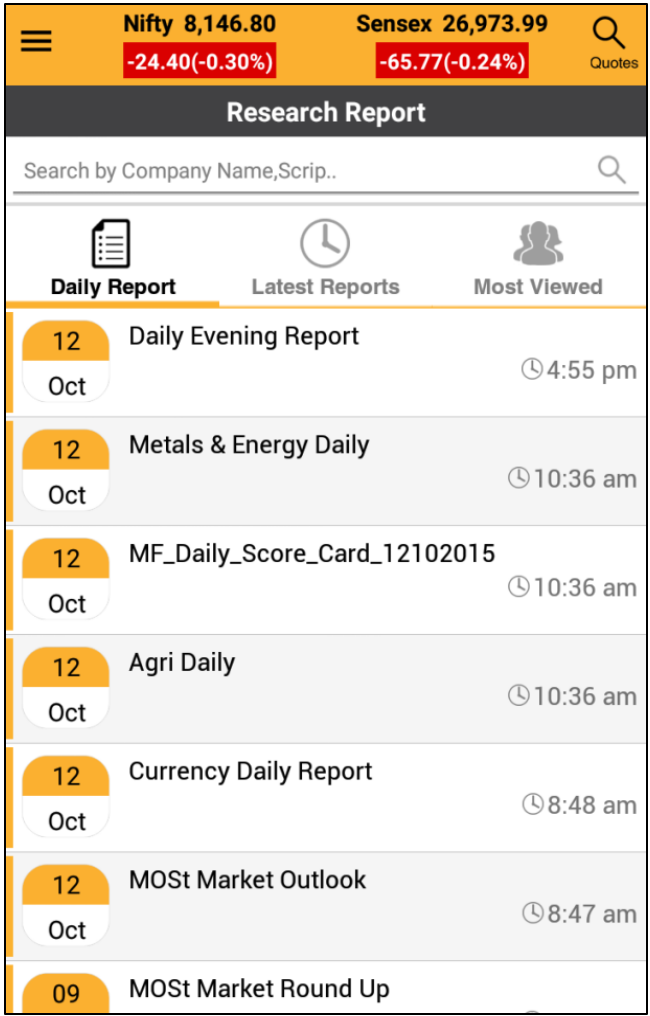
Nifty 8,146.80
-24.40(-0.30%)

Sensex 26,973.99
-65.77(-0.24%)

Quotes

Research Report

Search by Company Name,Scrip..

Daily Report

Latest Reports

Most Viewed

12 Oct
Daily Evening Report
4:55 pm

12 Oct
Metals & Energy Daily
10:36 am

12 Oct
MF_Daily_Score_Card_12102015
10:36 am

12 Oct
Agri Daily
10:36 am

12 Oct
Currency Daily Report
8:48 am

12 Oct
MOSt Market Outlook
8:47 am

09
MOSt Market Round Up